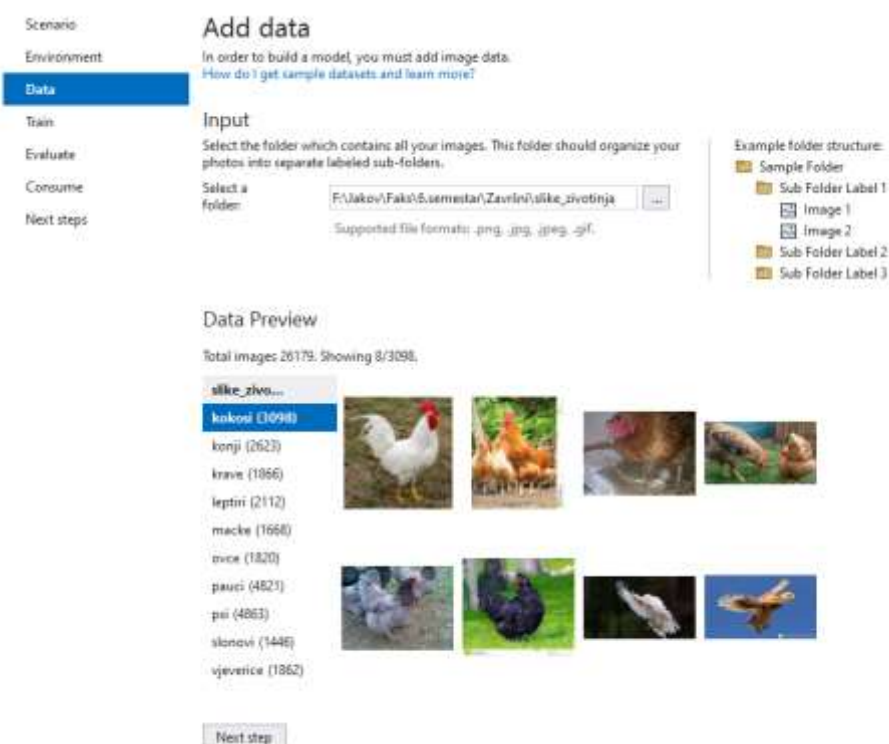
Scenario
Environment
Data
Train
Evaluate
Consume
Next steps

Add data

In order to build a model, you must add image data.
How do I get sample datasets and learn more?

Input

Select the folder which contains all your images. This folder should organize your photos into separate labeled sub-folders.

Select a folder: F:\Jakov\Faks\6.semestar\Zavrlni\slike_zivotinja ...

Supported file formats: .png, .jpg, .jpeg, .gif.

Example folder structure:
Sample Folder
Sub Folder Label 1
Image 1
Image 2
Sub Folder Label 2
Sub Folder Label 3

Data Preview

Total images 26179. Showing 8/3098.

slike_zivo...
kokosi (3098)
konji (2623)
krave (1866)
leptiri (2112)
macke (1668)
ovce (1820)
pauci (4821)
psi (4863)
slonovi (1446)
vjeverice (1862)

Next step